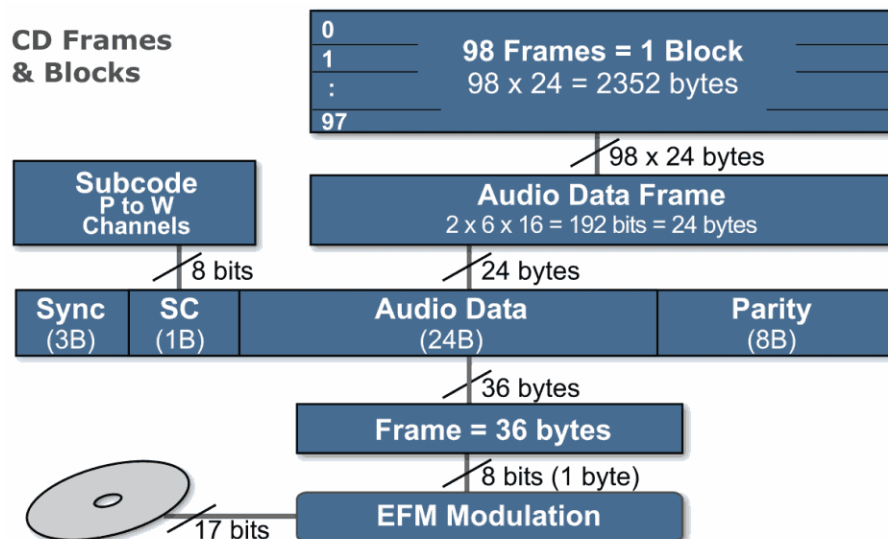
CD Frames & Blocks

0
1
:
97

98 Frames = 1 Block
98 x 24 = 2352 bytes

98 x 24 bytes

Subcode P to W Channels

Audio Data Frame
2 x 6 x 16 = 192 bits = 24 bytes

8 bits

24 bytes

| Sync (3B) | SC (1B) | Audio Data (24B) | Parity (8B) |
|---|---|---|---|

36 bytes

Frame = 36 bytes

8 bits (1 byte)

17 bits

EFM Modulation